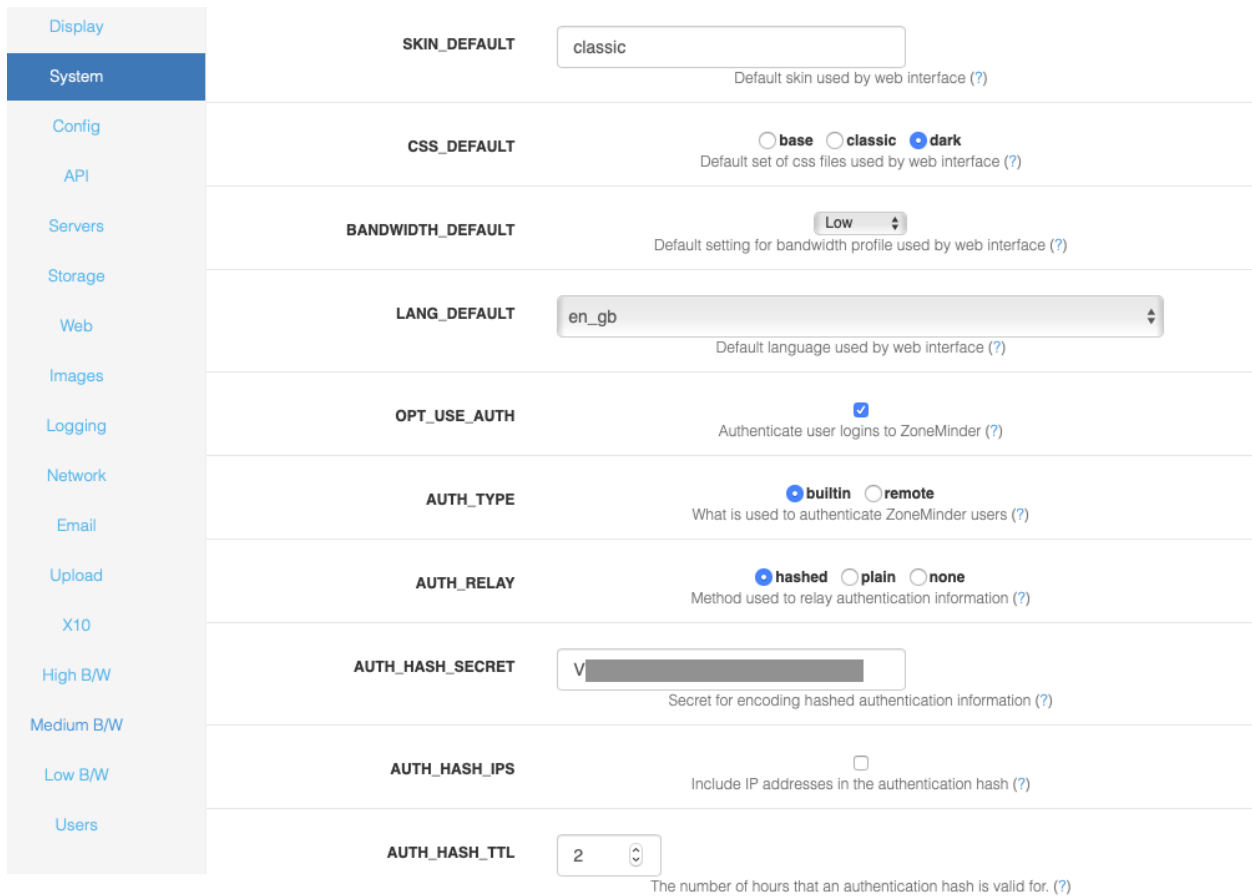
Display
System
Config
API
Servers
Storage
Web
Images
Logging
Network
Email
Upload
X10
High B/W
Medium B/W
Low B/W
Users

SKIN_DEFAULT
classic
Default skin used by web interface (?)

CSS_DEFAULT
base classic dark
Default set of css files used by web interface (?)

BANDWIDTH_DEFAULT
Low
Default setting for bandwidth profile used by web interface (?)

LANG_DEFAULT
en_gb
Default language used by web interface (?)

OPT_USE_AUTH
Authenticate user logins to ZoneMinder (?)

AUTH_TYPE
builtin remote
What is used to authenticate ZoneMinder users (?)

AUTH_RELAY
hashed plain none
Method used to relay authentication information (?)

AUTH_HASH_SECRET
V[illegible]
Secret for encoding hashed authentication information (?)

AUTH_HASH_IPS
Include IP addresses in the authentication hash (?)

AUTH_HASH_TTL
2
The number of hours that an authentication hash is valid for. (?)